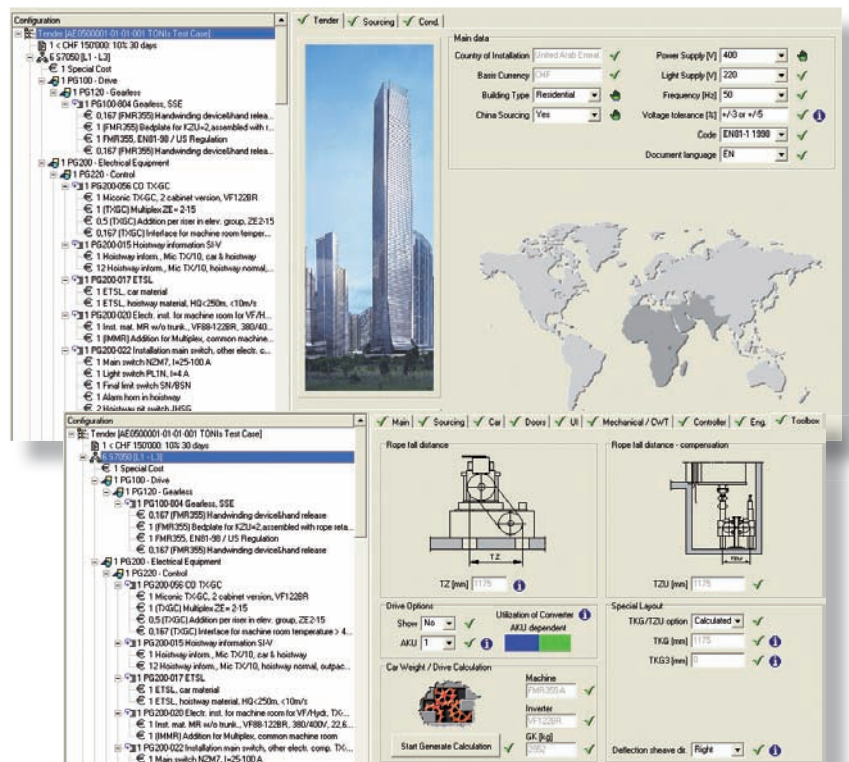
Configuration
Tender [AE0500001-01-01-001 TONIs Test Case]
1 < CHF 150'000: 10% 30 days
6 S7050 [L1 - L3]
1 Special Cost
1 PG100 - Drive
1 PG120 - Gearless
1 PG100-804 Gearless, SSE
0,167 (FMR355) Handwinding device&hand relea...
1 (FMR355) Bedplate for KZU=2,assembled with r...
1 FMR355, EN81-98 / US Regulation
0,167 (FMR355) Handwinding device&hand relea...
1 PG200 - Electrical Equipment
1 PG220 - Control
1 PG200-056 CO TX-GC
1 Miconic TX-GC, 2 cabinet version, VF122BR
1 (TXGC) Multiplex ZE= 2-15
0,5 (TXGC) Addition per riser in elev. group, ZE2-15
0,167 (TXGC) Interface for machine room temper...
1 PG200-015 Hoistway information SI-V
1 Hoistway inform., Mic TX/10, car & hoistway
12 Hoistway inform., Mic TX/10, hoistway normal,...
1 PG200-017 ETSL
1 ETSL, car material
1 ETSL, hoistway material, HQ<250m, <10m/s
1 PG200-020 Elect. inst. for machine room for VF/H...
1 Inst. mat. MR w/o trunk., VF88-122BR, 380/40...
1 (MMR) Addition for Multiplex, common machine...
1 PG200-022 Installation main switch, other electr. c...
1 Main switch NZM7, I=25-100 A
1 Light switch PLTN, I=4 A
1 Final limit switch SN/BSN
1 Alarm horn in hoistway
2 Hoistway pit switch JHSG

Tender | Sourcing | Cond.

Main data
Country of Installation United Arab Emirat
Basis Currency CHF
Building Type Residential
China Sourcing Yes
Power Supply [V] 400
Light Supply [V] 220
Frequency [Hz] 50
Voltage tolerance [%] +/-3 or +/-5
Code EN81-1 1998
Document language EN

Configuration
Tender [AE0500001-01-01-001 TONIs Test Case]
1 < CHF 150'000: 10% 30 days
6 S7050 [L1 - L3]
1 Special Cost
1 PG100 - Drive
1 PG120 - Gearless
1 PG100-804 Gearless, SSE
0,167 (FMR355) Handwinding device&hand release
1 (FMR355) Bedplate for KZU=2,assembled with rope rela...
1 FMR355, EN81-98 / US Regulation
0,167 (FMR355) Handwinding device&hand release
1 PG200 - Electrical Equipment
1 PG220 - Control
1 PG200-056 CO TX-GC
1 Miconic TX-GC, 2 cabinet version, VF122BR
1 (TXGC) Multiplex ZE= 2-15
0,5 (TXGC) Addition per riser in elev. group, ZE2-15
0,167 (TXGC) Interface for machine room temperature > 4...
1 PG200-015 Hoistway information SI-V
1 Hoistway inform., Mic TX/10, car & hoistway
12 Hoistway inform., Mic TX/10, hoistway normal, outpac...
1 PG200-017 ETSL
1 ETSL, car material
1 ETSL, hoistway material, HQ<250m, <10m/s
1 PG200-020 Elect. inst. for machine room for VF/Hydr, TX-...
1 Inst. mat. MR w/o trunk., VF88-122BR, 380/400V, 22,6...
1 (MMR) Addition for Multiplex, common machine room
1 PG200-022 Installation main switch, other electr. comp. TX-...
1 Main switch NZM7, I=25-100 A

Main | Sourcing | Car | Doors | UI | Mechanical / CWT | Controller | Eng. | Toolbox

Rope fall distance
TZ
TZ [mm] 1175
Rope fall distance - compensation
TZU [mm] 1175

Drive Options
Show No
AKU 1
Utilization of Converter
AKU dependent

Special Layout
TKG/TZU option Calculated
TKG [mm] 1175
TKG3 [mm] 0

Car Weight / Drive Calculation
Machine FMR355A
Inverter VF122BR
GK [kg] 5952
Start Generate Calculation

Deflection sheave dir. Right